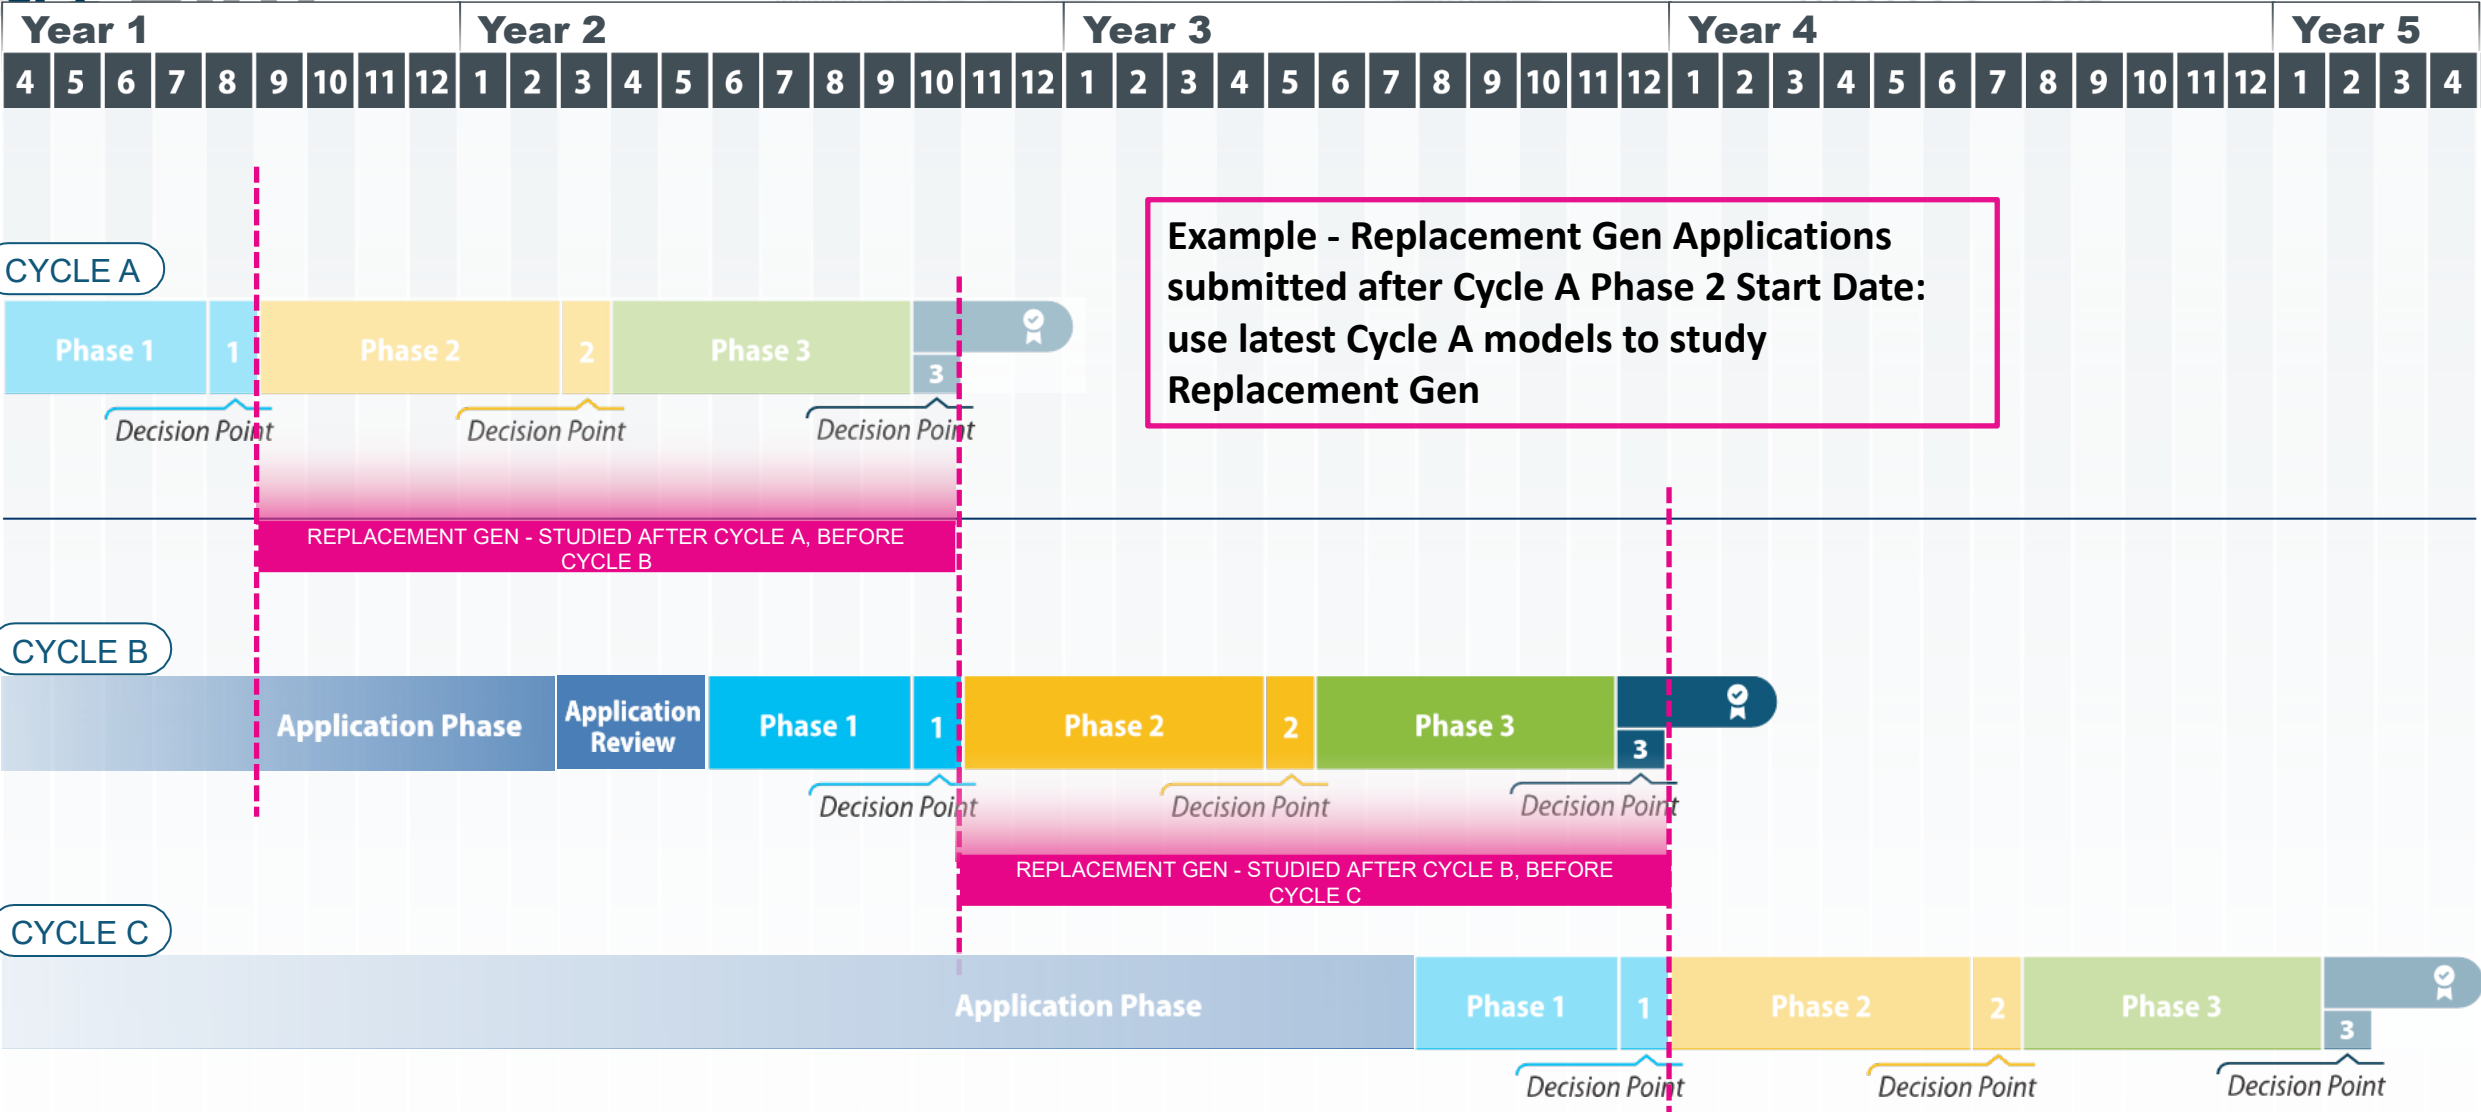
Year 1 Year 2 Year 3 Year 4 Year 5

4 5 6 7 8 9 10 11 12 1 2 3 4 5 6 7 8 9 10 11 12 1 2 3 4 5 6 7 8 9 10 11 12 1 2 3 4 5 6 7 8 9 10 11 12 1 2 3 4

Example - Replacement Gen Applications submitted after Cycle A Phase 2 Start Date: use latest Cycle A models to study Replacement Gen

CYCLE A

Phase 1 1 Phase 2 2 Phase 3 3

Decision Point Decision Point Decision Point

REPLACEMENT GEN - STUDIED AFTER CYCLE A, BEFORE CYCLE B

CYCLE B

Application Phase Application Review Phase 1 1 Phase 2 2 Phase 3 3

Decision Point Decision Point Decision Point

REPLACEMENT GEN - STUDIED AFTER CYCLE B, BEFORE CYCLE C

CYCLE C

Application Phase Phase 1 1 Phase 2 2 Phase 3 3

Decision Point Decision Point Decision Point